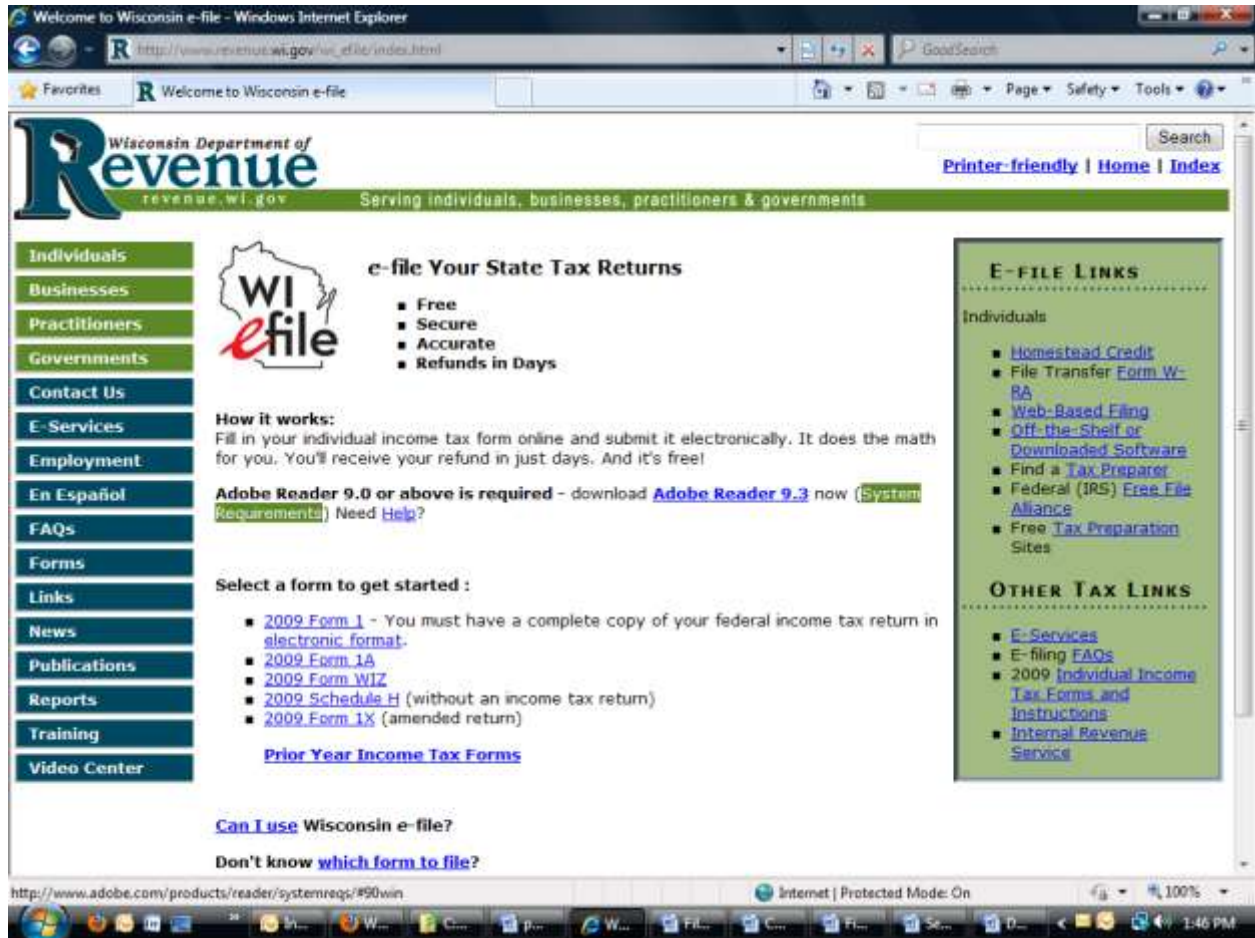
Welcome to Wisconsin e-file - Windows Internet Explorer

http://www.revenue.wi.gov/wi_efile/index.html

GoodSearch

Favorites

Welcome to Wisconsin e-file

Page ▾ Safety ▾ Tools ▾

Wisconsin Department of Revenue
revenue.wi.gov

Serving individuals, businesses, practitioners & governments

Search

Printer-friendly | Home | Index

Individuals
Businesses
Practitioners
Governments
Contact Us
E-Services
Employment
En Español
FAQs
Forms
Links
News
Publications
Reports
Training
Video Center

WI efile

e-file Your State Tax Returns

- Free
- Secure
- Accurate
- Refunds in Days

How it works:
Fill in your individual income tax form online and submit it electronically. It does the math for you. You'll receive your refund in just days. And it's free!

Adobe Reader 9.0 or above is required - download Adobe Reader 9.3 now (System Requirements) Need Help?

Select a form to get started :

- 2009 Form 1 - You must have a complete copy of your federal income tax return in electronic format.
- 2009 Form 1A
- 2009 Form WIZ
- 2009 Schedule H (without an income tax return)
- 2009 Form 1X (amended return)

Prior Year Income Tax Forms

Can I use Wisconsin e-file?

Don't know which form to file?

E-file Links

Individuals

- Homestead Credit
- File Transfer Form W-RA
- Web-Based Filing
- Off-the-Shelf or Downloaded Software
- Find a Tax Preparer
- Federal (IRS) Free File Alliance
- Free Tax Preparation Sites

Other Tax Links

- E-Services
- E-filing FAQs
- 2009 Individual Income Tax Forms and Instructions
- Internal Revenue Service

http://www.adobe.com/products/reader/systemreqs/#90win

Internet | Protected Mode: On

100%

1:46 PM